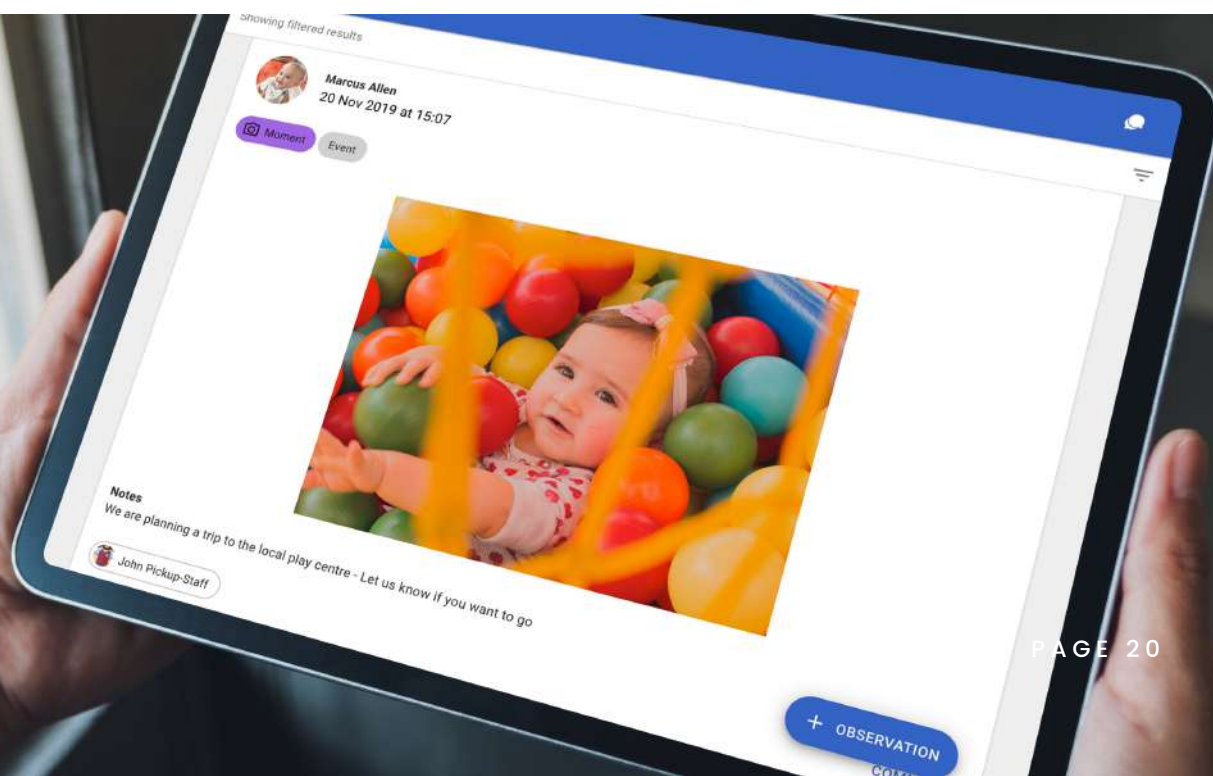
Showing filtered results

Marcus Allen
20 Nov 2019 at 15:07

Moment

Event

Notes
We are planning a trip to the local play centre - Let us know if you want to go

John Pickup-Staff

+ OBSERVATION

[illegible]

PAGE 20